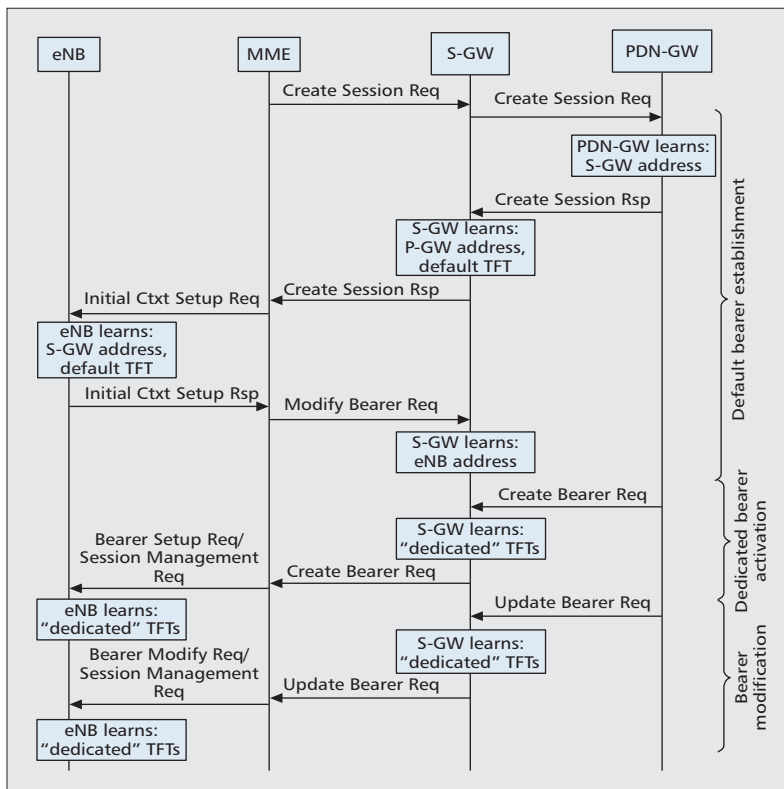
eNB

MME

S-GW

PDN-GW

Create Session Req

Create Session Req

PDN-GW learns: S-GW address

Create Session Rsp

S-GW learns: P-GW address, default TFT

Initial Ctxt Setup Req

Create Session Rsp

eNB learns: S-GW address, default TFT

Initial Ctxt Setup Rsp

Modify Bearer Req

S-GW learns: eNB address

Create Bearer Req

S-GW learns: "dedicated" TFTs

Bearer Setup Req/ Session Management Req

Create Bearer Req

Update Bearer Req

eNB learns: "dedicated" TFTs

S-GW learns: "dedicated" TFTs

Bearer Modify Req/ Session Management Req

Update Bearer Req

eNB learns: "dedicated" TFTs

Default bearer establishment

Dedicated bearer activation

Bearer modification